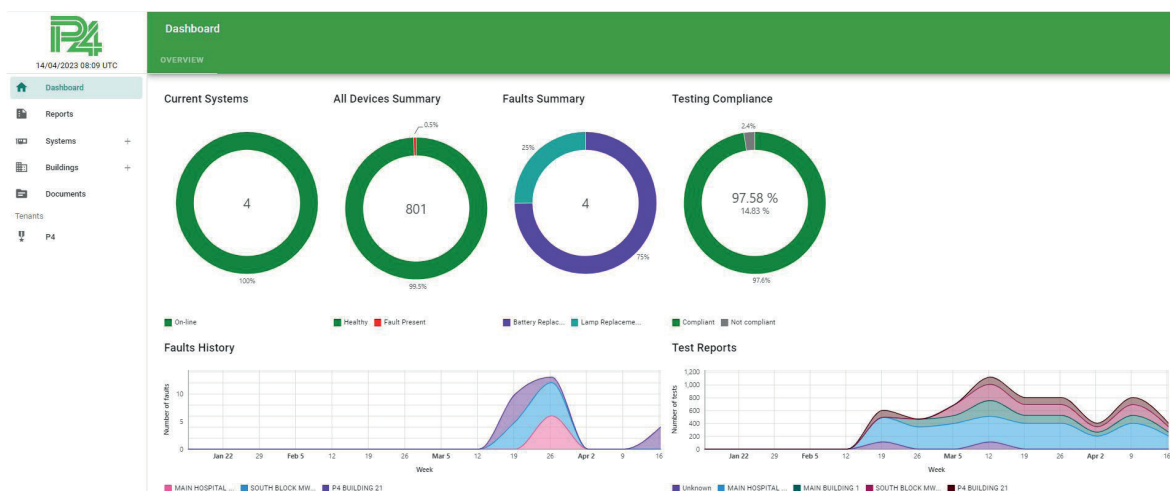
P4
14/04/2023 08:09 UTC

Dashboard
Reports
Systems +
Buildings +
Documents
Tenants
P4

Dashboard
OVERVIEW

Current Systems
4
100%
On-line

All Devices Summary
0.5%
801
99.5%
Healthy Fault Present

Faults Summary
25%
4
75%
Battery Replac... Lamp Replaceme...

Testing Compliance
2.4%
97.58 %
14.83 %
97.6%
Compliant Not compliant

Faults History
Number of faults
10
5
0
Jan 22 29 Feb 5 12 19 26 Mar 5 12 19 26 Apr 2 9 16
Week
MAIN HOSPITAL ... SOUTH BLOCK MW... P4 BUILDING 21

Test Reports
Number of tests
1,200
1,000
800
600
400
200
0
Jan 22 29 Feb 5 12 19 26 Mar 5 12 19 26 Apr 2 9 16
Week
Unknown MAIN HOSPITAL ... MAIN BUILDING 1 SOUTH BLOCK MW... P4 BUILDING 21